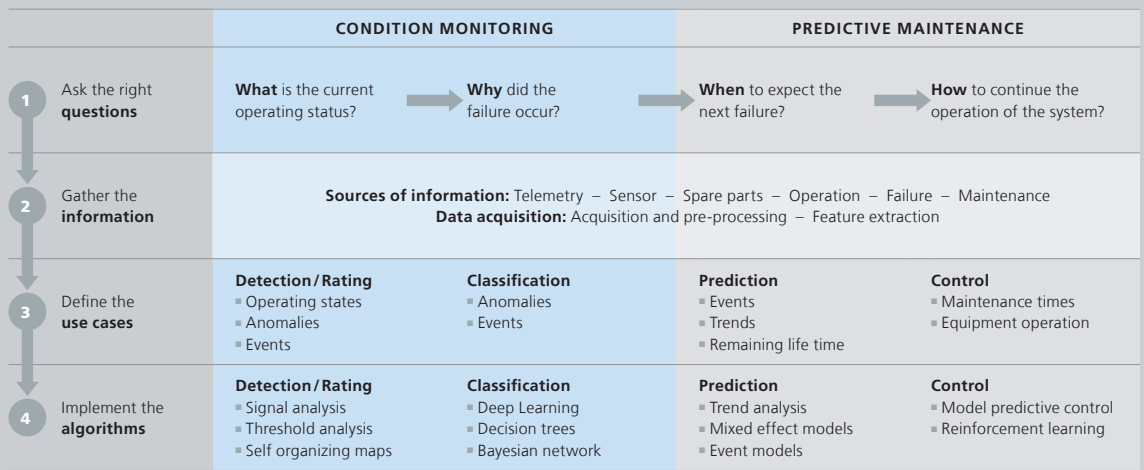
| | CONDITION MONITORING | | PREDICTIVE MAINTENANCE | |
|---|---|---|---|---|
| 1 Ask the right **questions** | **What** is the current operating status? | **Why** did the failure occur? | **When** to expect the next failure? | **How** to continue the operation of the system? |
| 2 Gather the **information** | **Sources of information:** Telemetry – Sensor – Spare parts – Operation – Failure – Maintenance **Data acquisition:** Acquisition and pre-processing – Feature extraction | | | |
| 3 Define the **use cases** | **Detection / Rating** ▪ Operating states ▪ Anomalies ▪ Events | **Classification** ▪ Anomalies ▪ Events | **Prediction** ▪ Events ▪ Trends ▪ Remaining life time | **Control** ▪ Maintenance times ▪ Equipment operation |
| 4 Implement the **algorithms** | **Detection / Rating** ▪ Signal analysis ▪ Threshold analysis ▪ Self organizing maps | **Classification** ▪ Deep Learning ▪ Decision trees ▪ Bayesian network | **Prediction** ▪ Trend analysis ▪ Mixed effect models ▪ Event models | **Control** ▪ Model predictive control ▪ Reinforcement learning |